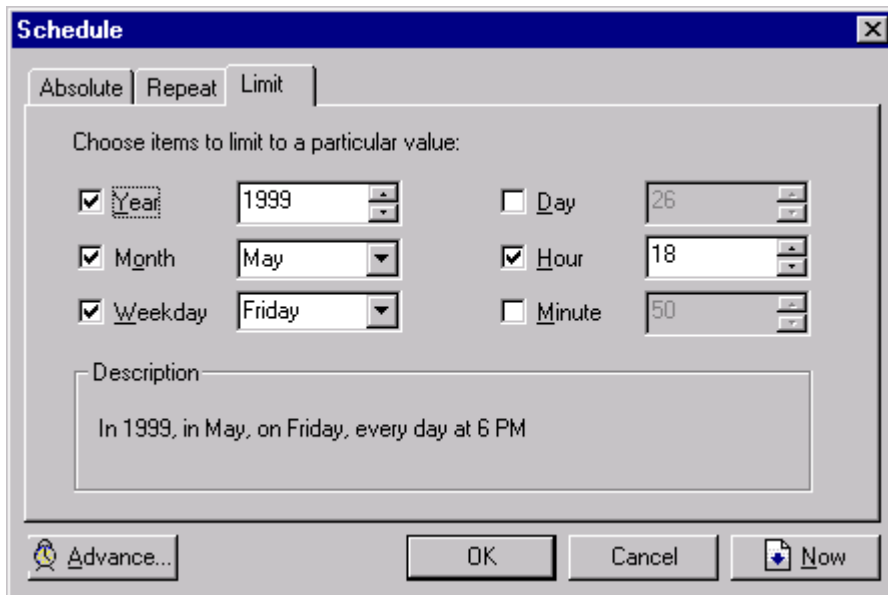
Schedule

Absolute | Repeat | Limit

Choose items to limit to a particular value:

Year 1999

Month May

Weekday Friday

Day 26

Hour 18

Minute 50

Description

In 1999, in May, on Friday, every day at 6 PM

Advance... OK Cancel Now